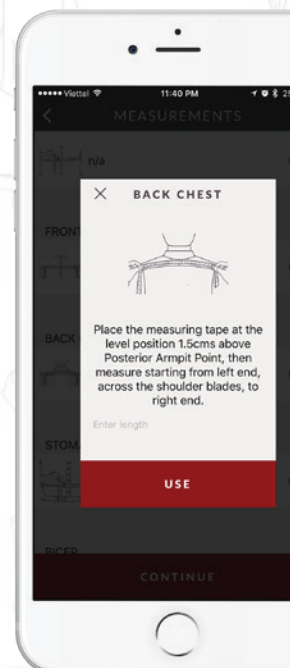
••••• Viettel 11:40 PM 2

MEASUREMENTS

n/a

FRONT

BACK

STOM

BICEP

× BACK CHEST

Place the measuring tape at the level position 1.5cms above Posterior Armpit Point, then measure starting from left end, across the shoulder blades, to right end.

Enter length

USE

CONTINUE